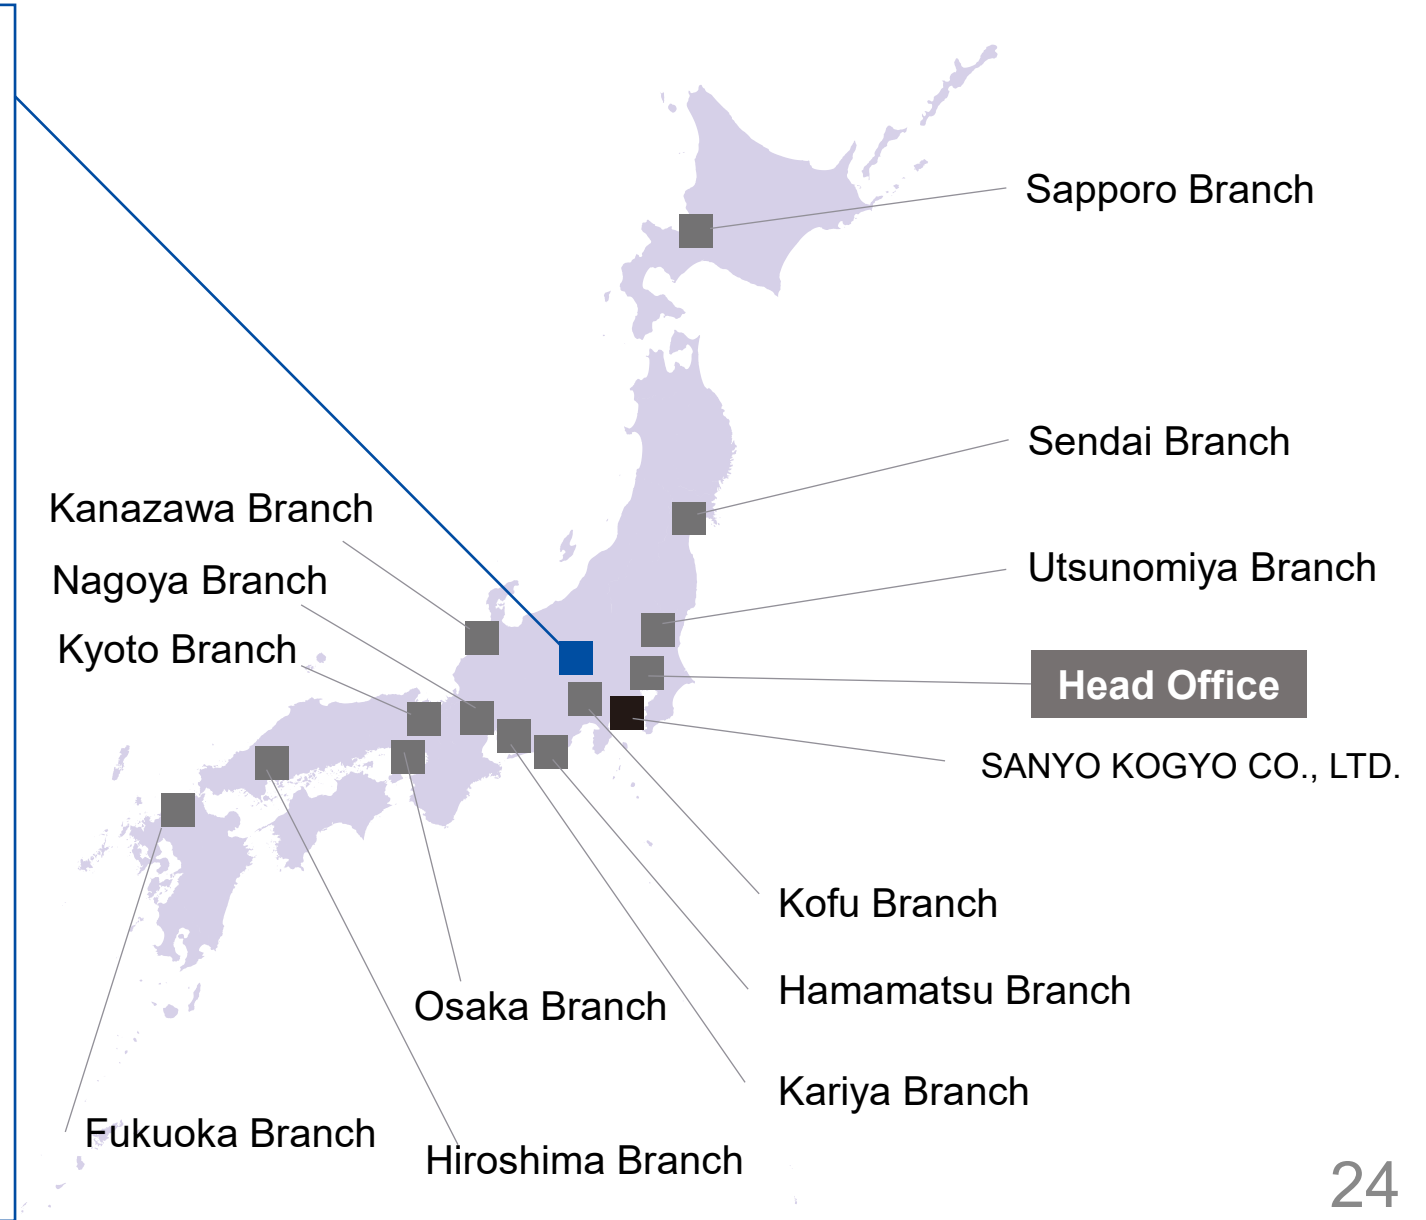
Sapporo Branch

Sendai Branch

Kanazawa Branch

Nagoya Branch

Utsunomiya Branch

Kyoto Branch

Head Office

SANYO KOGYO CO., LTD.

Kofu Branch

Hamamatsu Branch

Osaka Branch

Kariya Branch

Fukuoka Branch

Hiroshima Branch

24